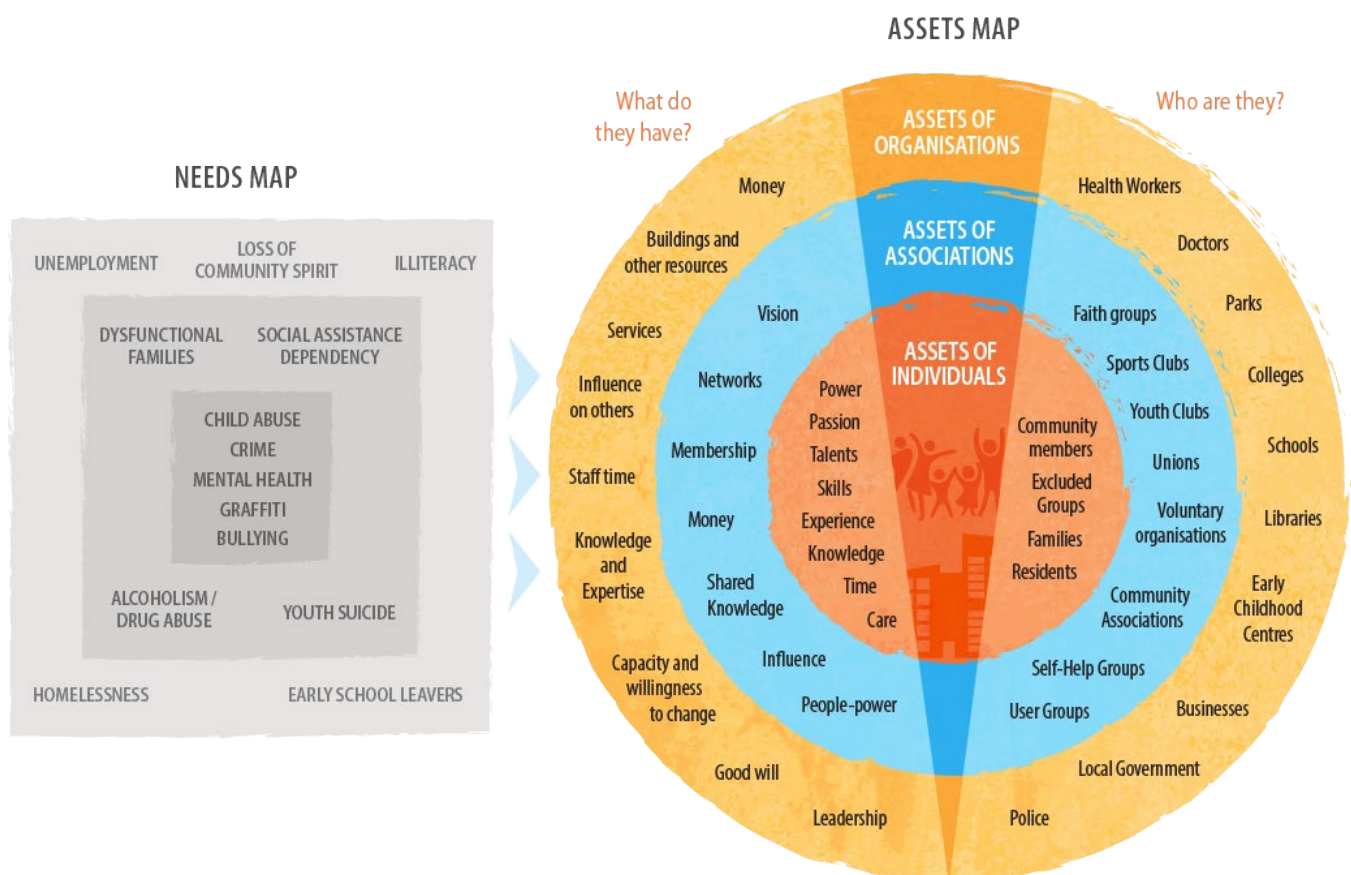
NEEDS MAP

UNEMPLOYMENT
LOSS OF COMMUNITY SPIRIT
ILLITERACY

DYSFUNCTIONAL FAMILIES
SOCIAL ASSISTANCE DEPENDENCY

CHILD ABUSE
CRIME
MENTAL HEALTH
GRAFFITI
BULLYING

ALCOHOLISM / DRUG ABUSE
YOUTH SUICIDE

HOMELESSNESS
EARLY SCHOOL LEAVERS

ASSETS MAP

What do they have?
Who are they?

ASSETS OF ORGANISATIONS

Money
Buildings and other resources
Services
Influence on others
Staff time
Knowledge and Expertise
Capacity and willingness to change
Good will
Leadership

Health Workers
Doctors
Parks
Colleges
Schools
Libraries
Early Childhood Centres
Businesses
Local Government
Police

ASSETS OF ASSOCIATIONS

Vision
Networks
Membership
Money
Shared Knowledge
Influence
People-power

Faith groups
Sports Clubs
Youth Clubs
Unions
Voluntary organisations
Community Associations
Self-Help Groups
User Groups

ASSETS OF INDIVIDUALS

Power
Passion
Talents
Skills
Experience
Knowledge
Time
Care

Community members
Excluded Groups
Families
Residents